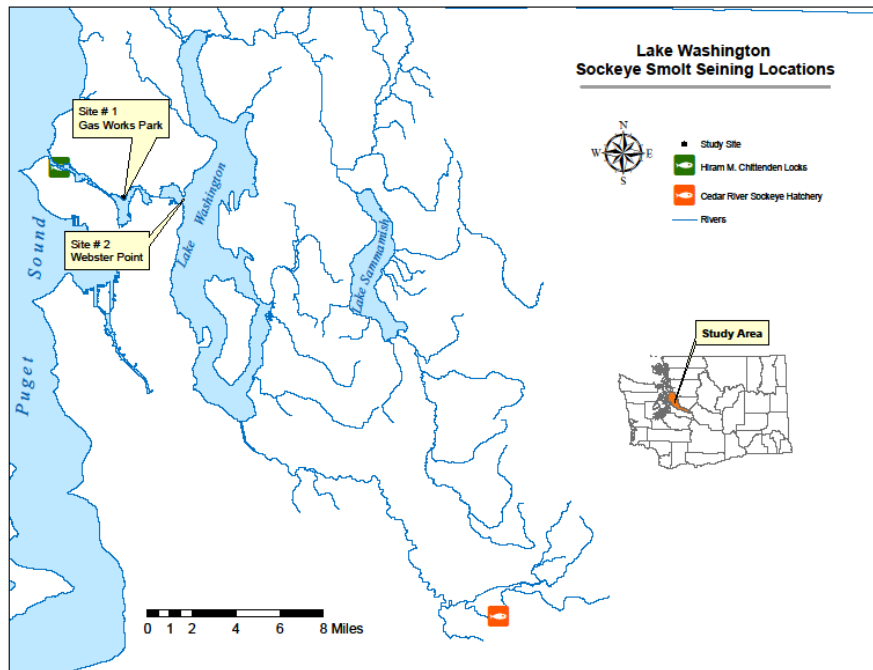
Lake Washington
Sockeye Smolt Seining Locations

N
W
E
S

Study Site
Hiram M. Chittenden Locks
Cedar River Sockeye Hatchery
Rivers

Site # 1
Gas Works Park

Site # 2
Webster Point

Lake Washington

Lake Sammamish

Puget Sound

Study Area

0 1 2 4 6 8 Miles